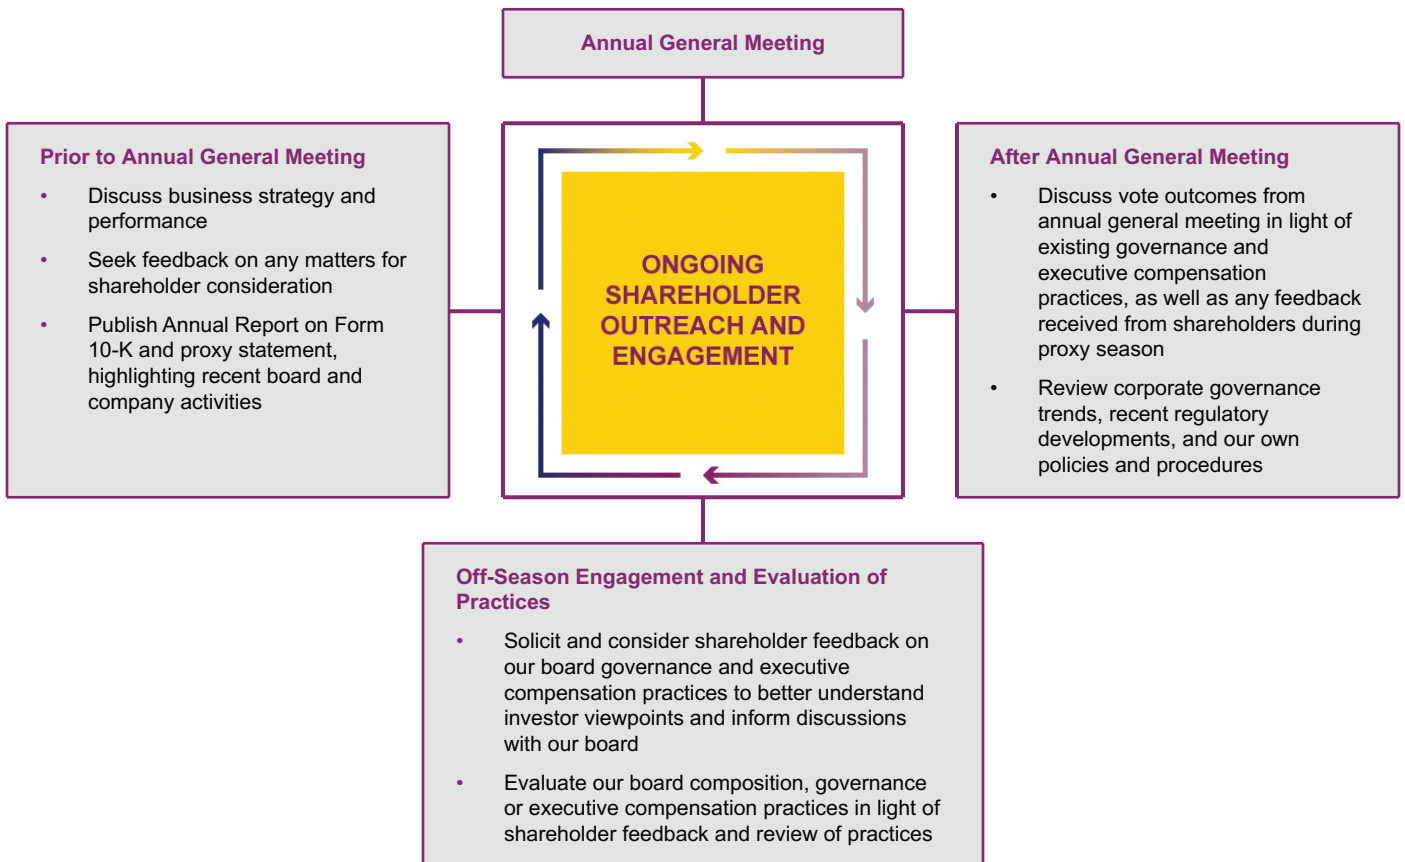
Annual General Meeting

Prior to Annual General Meeting

• Discuss business strategy and performance
• Seek feedback on any matters for shareholder consideration
• Publish Annual Report on Form 10-K and proxy statement, highlighting recent board and company activities

ONGOING SHAREHOLDER OUTREACH AND ENGAGEMENT

After Annual General Meeting

• Discuss vote outcomes from annual general meeting in light of existing governance and executive compensation practices, as well as any feedback received from shareholders during proxy season
• Review corporate governance trends, recent regulatory developments, and our own policies and procedures

Off-Season Engagement and Evaluation of Practices

• Solicit and consider shareholder feedback on our board governance and executive compensation practices to better understand investor viewpoints and inform discussions with our board
• Evaluate our board composition, governance or executive compensation practices in light of shareholder feedback and review of practices